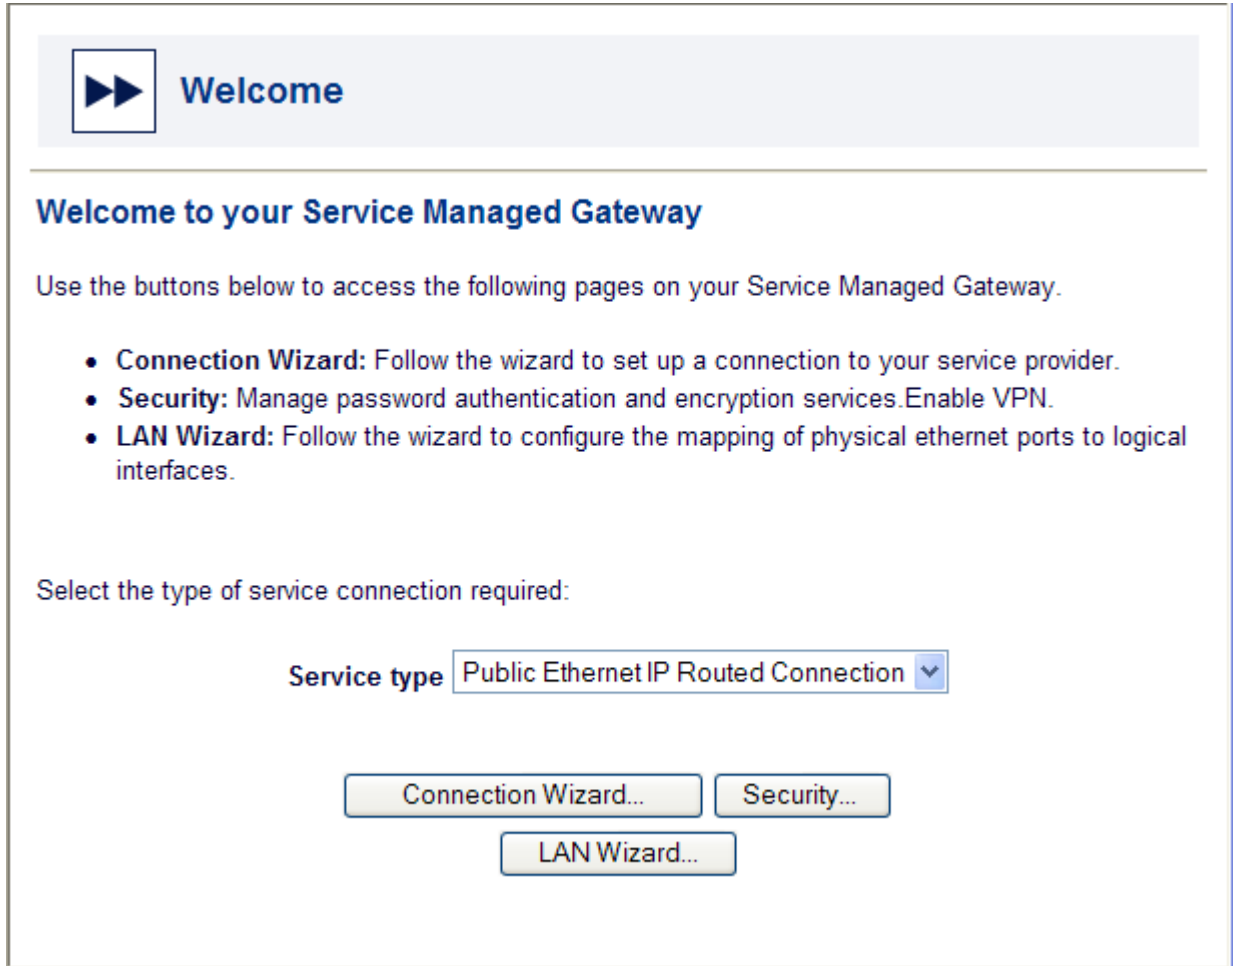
Welcome

Welcome to your Service Managed Gateway

Use the buttons below to access the following pages on your Service Managed Gateway.

- **Connection Wizard:** Follow the wizard to set up a connection to your service provider.
- **Security:** Manage password authentication and encryption services.Enable VPN.
- **LAN Wizard:** Follow the wizard to configure the mapping of physical ethernet ports to logical interfaces.

Select the type of service connection required:

Service type Public Ethernet IP Routed Connection

Connection Wizard... Security...

LAN Wizard...